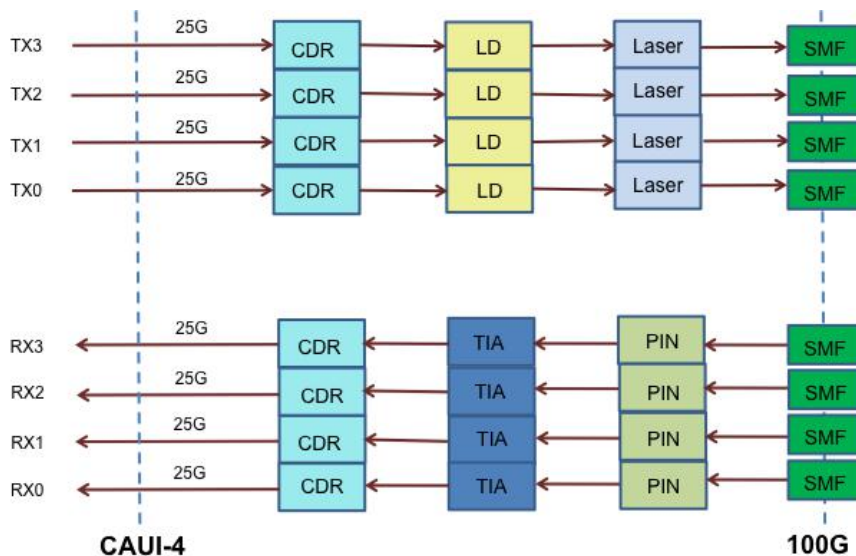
TX3 25G CDR LD Laser SMF
TX2 25G CDR LD Laser SMF
TX1 25G CDR LD Laser SMF
TX0 25G CDR LD Laser SMF

RX3 25G CDR TIA PIN SMF
RX2 25G CDR TIA PIN SMF
RX1 25G CDR TIA PIN SMF
RX0 25G CDR TIA PIN SMF

CAUI-4
100G